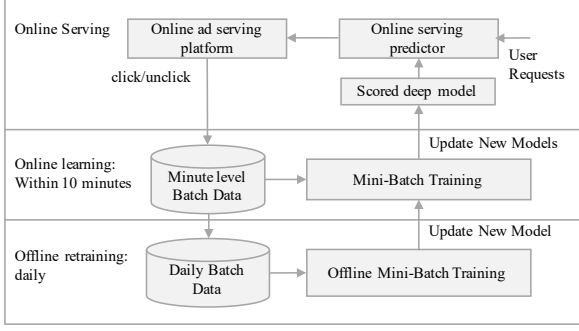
Online Serving

Online ad serving platform

Online serving predictor

User Requests

click/unclick

Scored deep model

Update New Models

Online learning: Within 10 minutes

Minute level Batch Data

Mini-Batch Training

Update New Model

Offline retraining: daily

Daily Batch Data

Offline Mini-Batch Training